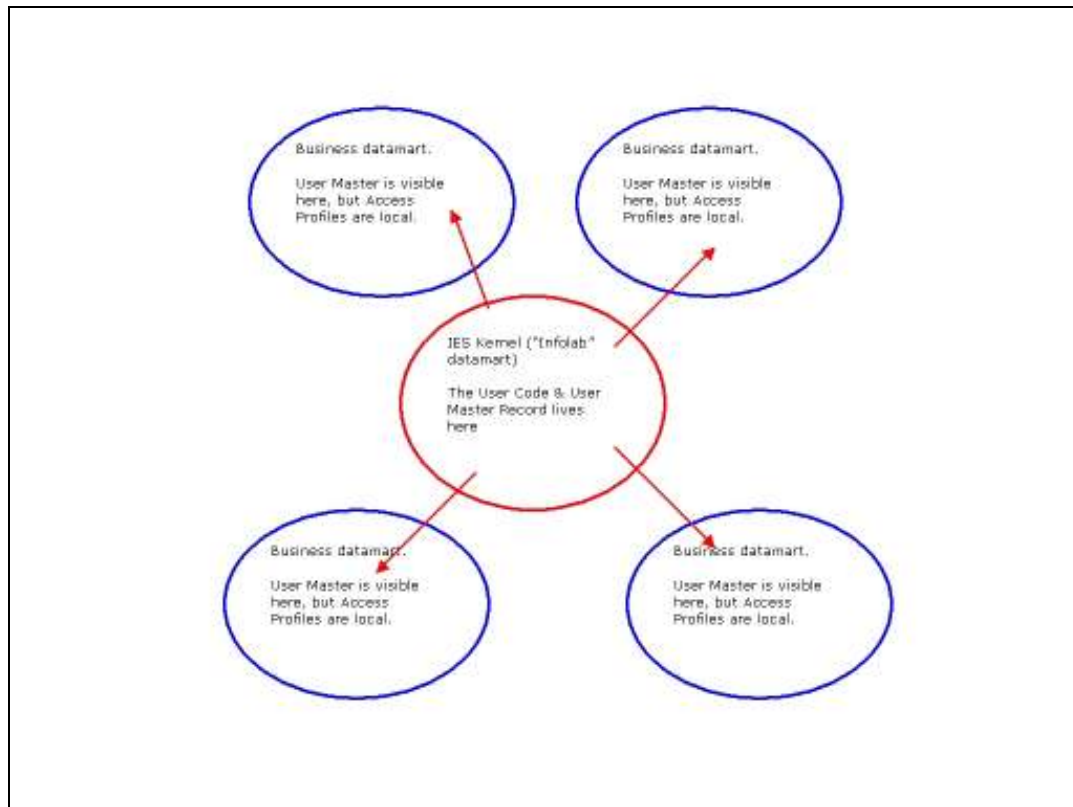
Business datamart.

User Master is visible here, but Access Profiles are local.

Business datamart.

User Master is visible here, but Access Profiles are local.

IES Kernel ("Infolab" datamart)

The User Code & User Master Record lives here

Business datamart.

User Master is visible here, but Access Profiles are local.

Business datamart.

User Master is visible here, but Access Profiles are local.